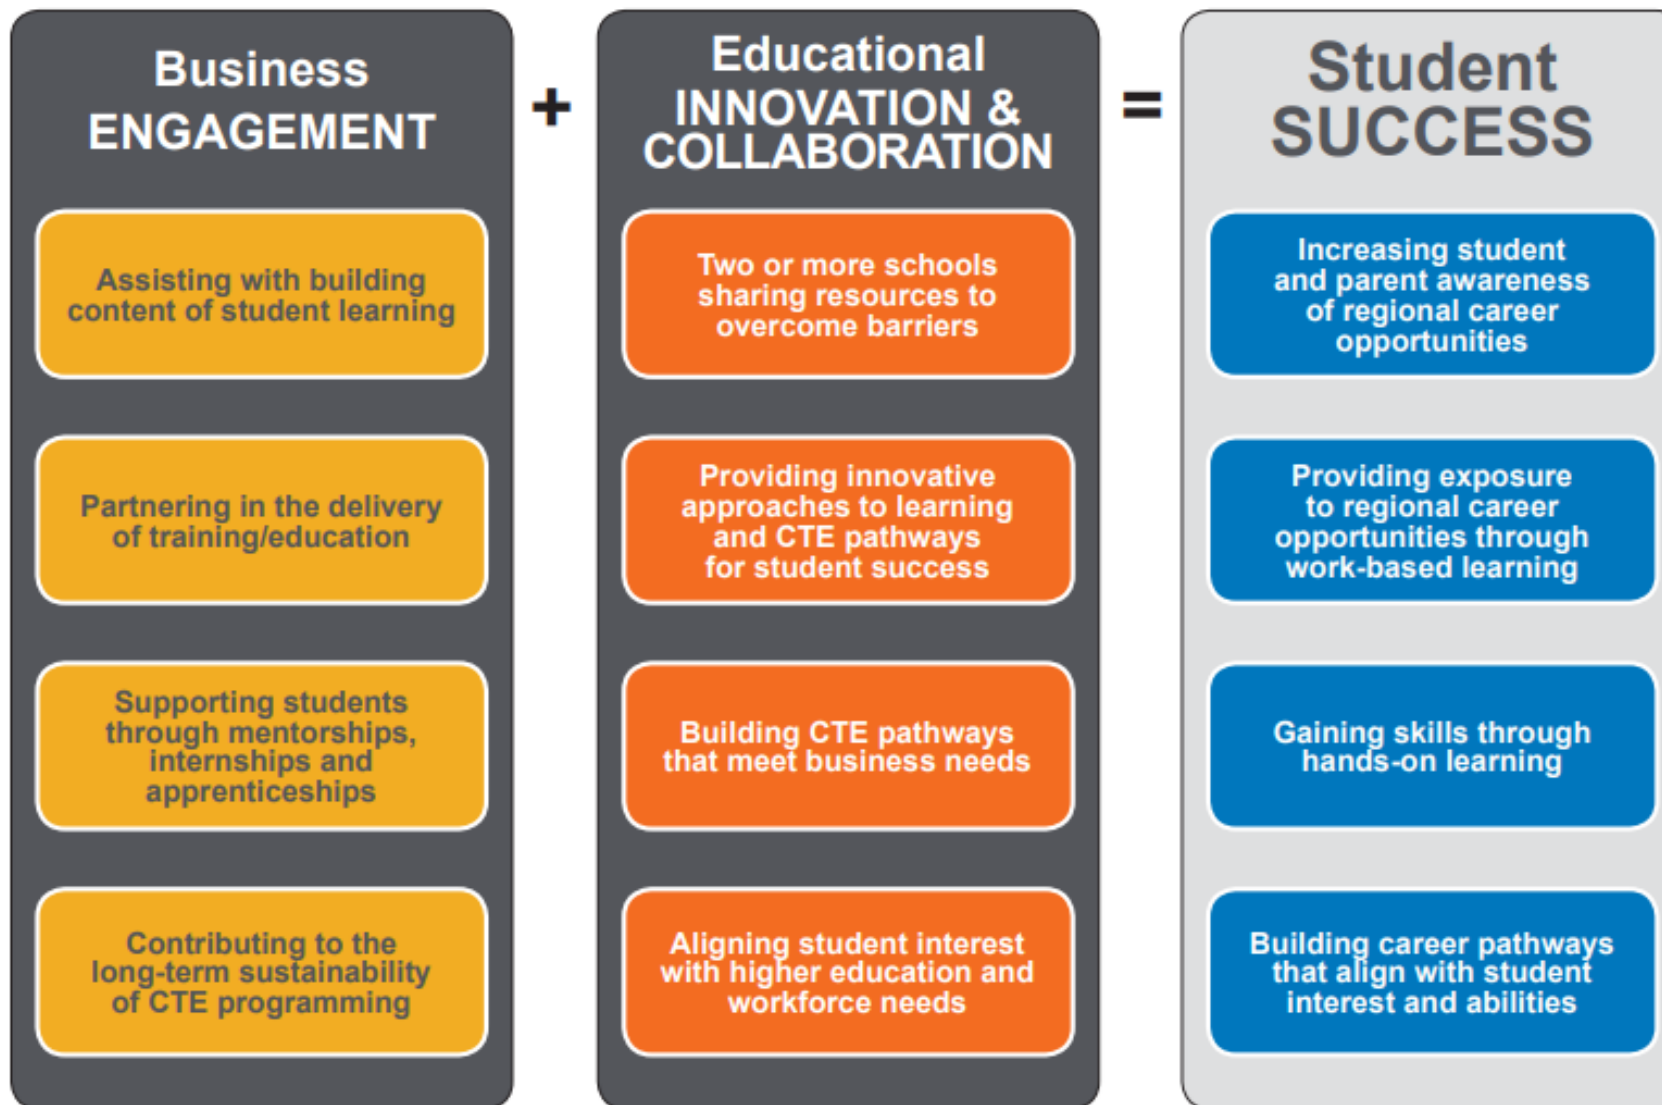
Business ENGAGEMENT

Assisting with building content of student learning

Partnering in the delivery of training/education

Supporting students through mentorships, internships and apprenticeships

Contributing to the long-term sustainability of CTE programming

+

Educational INNOVATION & COLLABORATION

Two or more schools sharing resources to overcome barriers

Providing innovative approaches to learning and CTE pathways for student success

Building CTE pathways that meet business needs

Aligning student interest with higher education and workforce needs

=

Student SUCCESS

Increasing student and parent awareness of regional career opportunities

Providing exposure to regional career opportunities through work-based learning

Gaining skills through hands-on learning

Building career pathways that align with student interest and abilities